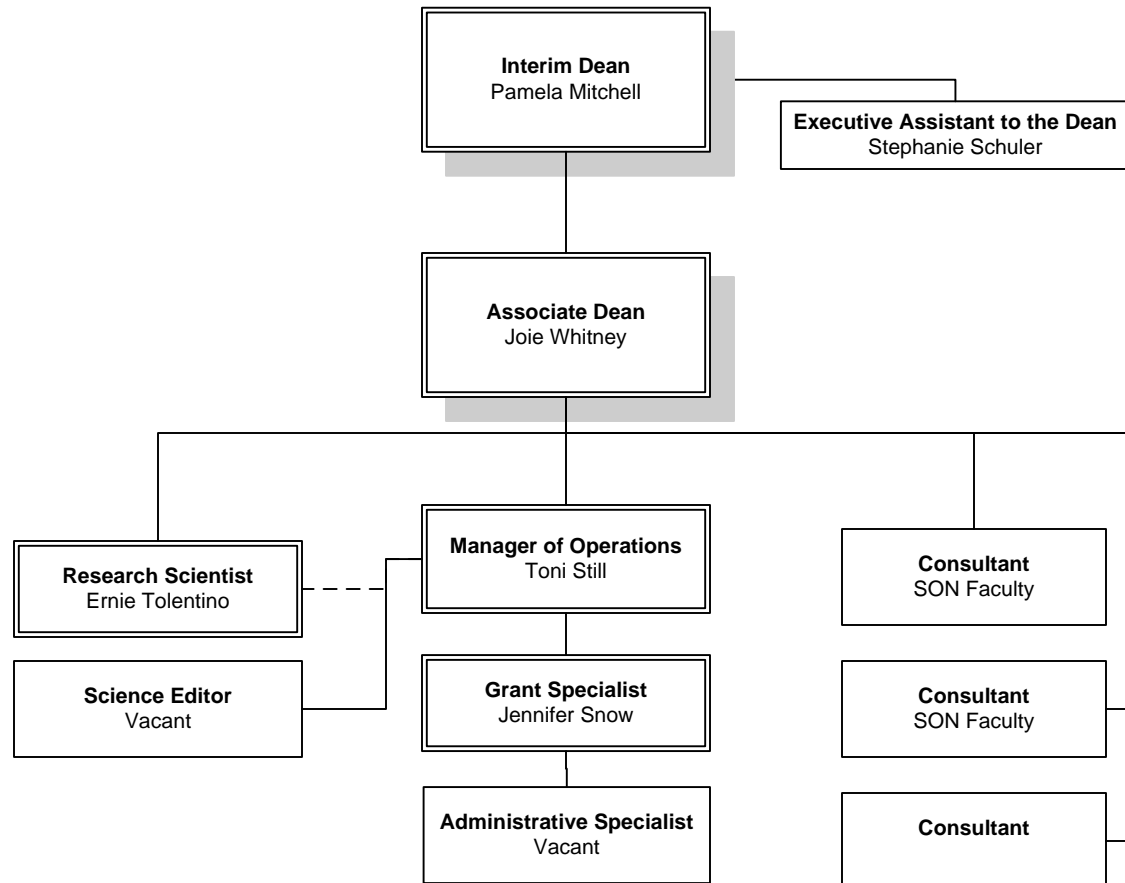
Interim Dean
Pamela Mitchell

Executive Assistant to the Dean
Stephanie Schuler

Associate Dean
Joie Whitney

Research Scientist
Ernie Tolentino

Manager of Operations
Toni Still

Consultant
SON Faculty

Science Editor
Vacant

Grant Specialist
Jennifer Snow

Consultant
SON Faculty

Administrative Specialist
Vacant

Consultant